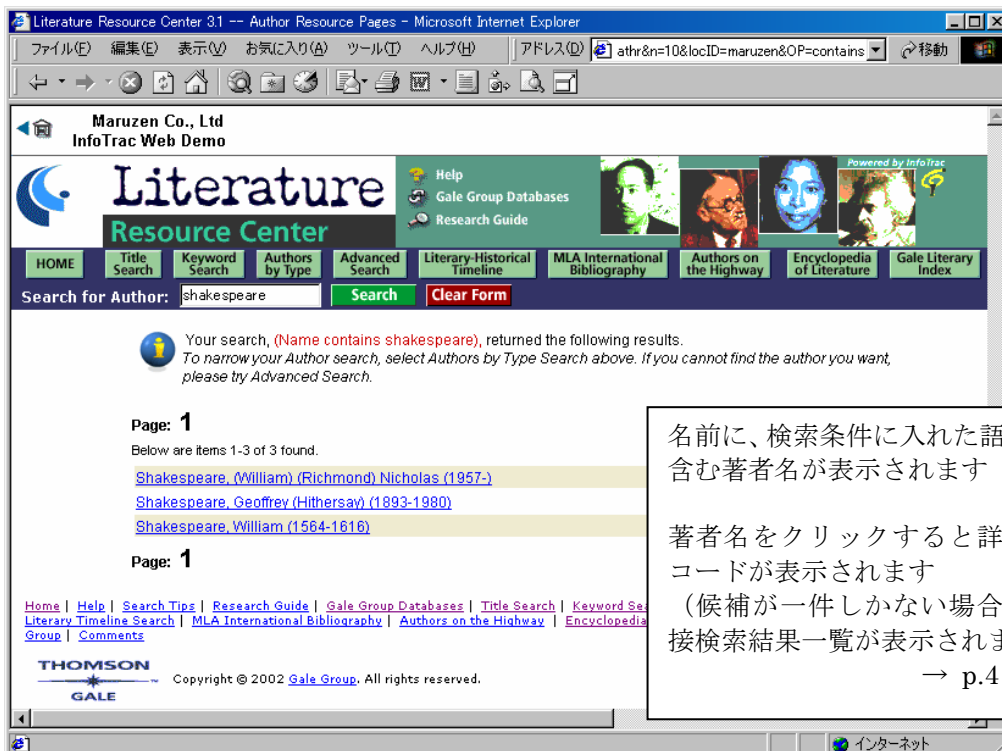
Literature Resource Center 3.1 -- Author Resource Pages - Microsoft Internet Explorer

ファイル(F) 編集(E) 表示(V) お気に入り(A) ツール(T) ヘルプ(H) アドレス(D) athr&n=10&locID=maruzen&OP=contains 移動

Maruzen Co., Ltd
InfoTrac Web Demo

Literature Resource Center

Help
Gale Group Databases
Research Guide

Powered by InfoTrac

HOME | Title Search | Keyword Search | Authors by Type | Advanced Search | Literary-Historical Timeline | MLA International Bibliography | Authors on the Highway | Encyclopedia of Literature | Gale Literary Index

Search for Author: shakespeare Search Clear Form

Your search, (Name contains shakespeare), returned the following results.
To narrow your Author search, select Authors by Type Search above. If you cannot find the author you want, please try Advanced Search.

Page: 1
Below are items 1-3 of 3 found.

Shakespeare, (William) (Richmond) Nicholas (1957-)
Shakespeare, Geoffrey (Hithersay) (1893-1980)
Shakespeare, William (1564-1616)

Page: 1

名前に、検索条件に入れた語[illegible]含む著者名が表示されます

著者名をクリックすると詳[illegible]コードが表示されます
（候補が一件しかない場合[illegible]接検索結果一覧が表示されま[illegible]
→ p.4

Home | Help | Search Tips | Research Guide | Gale Group Databases | Title Search | Keyword Sea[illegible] Literary Timeline Search | MLA International Bibliography | Authors on the Highway | Encyclopedia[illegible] Group | Comments

THOMSON GALE
Copyright © 2002 Gale Group. All rights reserved.

インターネット